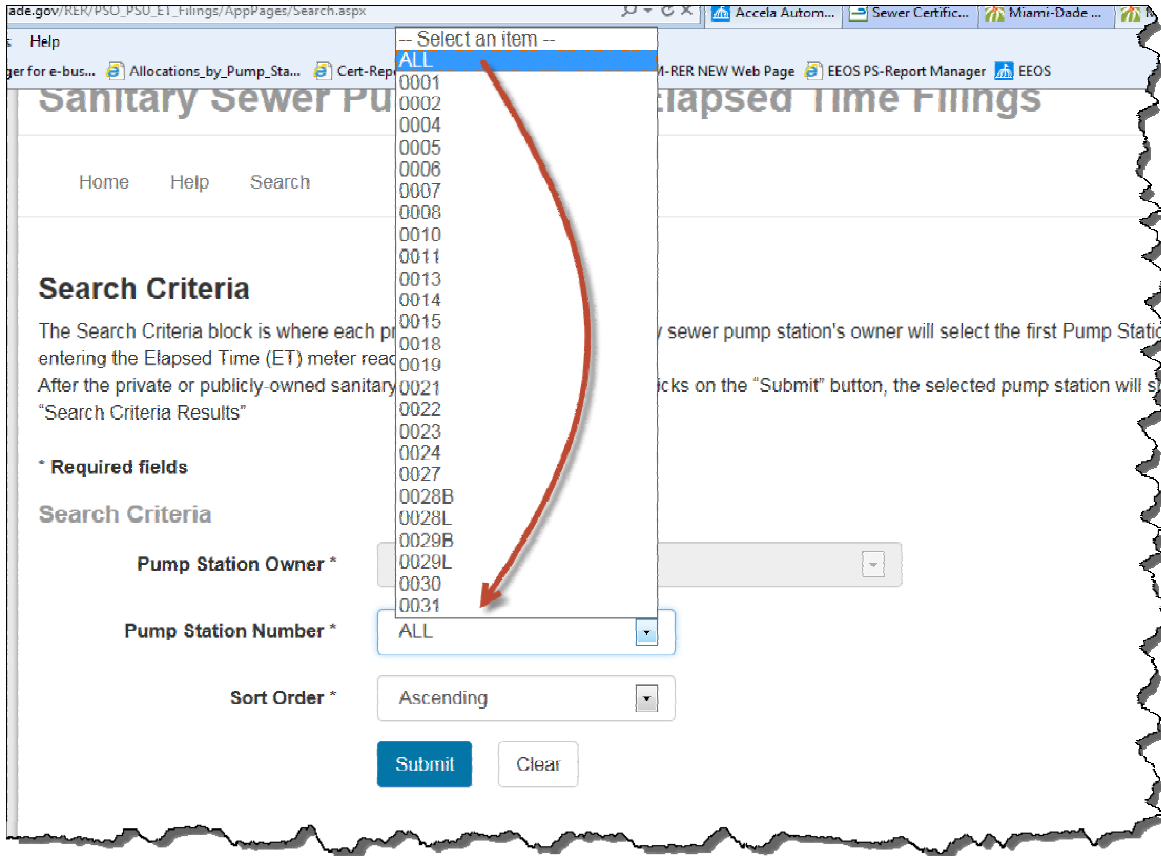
ade.gov/RER/PSO_PSU_ET_Filings/AppPages/Search.aspx

Accela Autom... Sewer Certific... Miami-Dade ...

s Help

ger for e-bus... Allocations_by_Pump_Sta... Cert-Rep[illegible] M-RER NEW Web Page EEOS PS-Report Manager EEOS

Sanitary Sewer Pu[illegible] Elapsed Time Filings

Home Help Search

Search Criteria

The Search Criteria block is where each pr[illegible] y sewer pump station's owner will select the first Pump Statio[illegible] entering the Elapsed Time (ET) meter read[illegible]

After the private or publicly-owned sanitary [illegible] icks on the "Submit" button, the selected pump station will s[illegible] "Search Criteria Results"

* Required fields

Search Criteria

Pump Station Owner *

Pump Station Number * ALL

Sort Order * Ascending

Submit Clear

-- Select an item --
ALL
0001
0002
0004
0005
0006
0007
0008
0010
0011
0013
0014
0015
0018
0019
0021
0022
0023
0024
0027
0028B
0028L
0029B
0029L
0030
0031